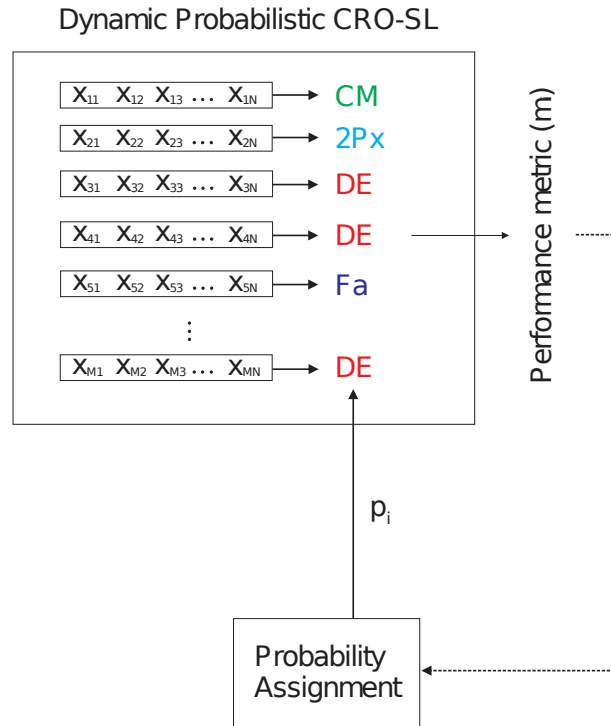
Dynamic Probabilistic CRO-SL

$X_{11}$ $X_{12}$ $X_{13}$ … $X_{1N}$ → CM
$X_{21}$ $X_{22}$ $X_{23}$ … $X_{2N}$ → 2Px
$X_{31}$ $X_{32}$ $X_{33}$ … $X_{3N}$ → DE
$X_{41}$ $X_{42}$ $X_{43}$ … $X_{4N}$ → DE
$X_{51}$ $X_{52}$ $X_{53}$ … $X_{5N}$ → Fa
⋮
$X_{M1}$ $X_{M2}$ $X_{M3}$ … $X_{MN}$ → DE

Perfomance metric (m)

$p_i$

Probability Assignment